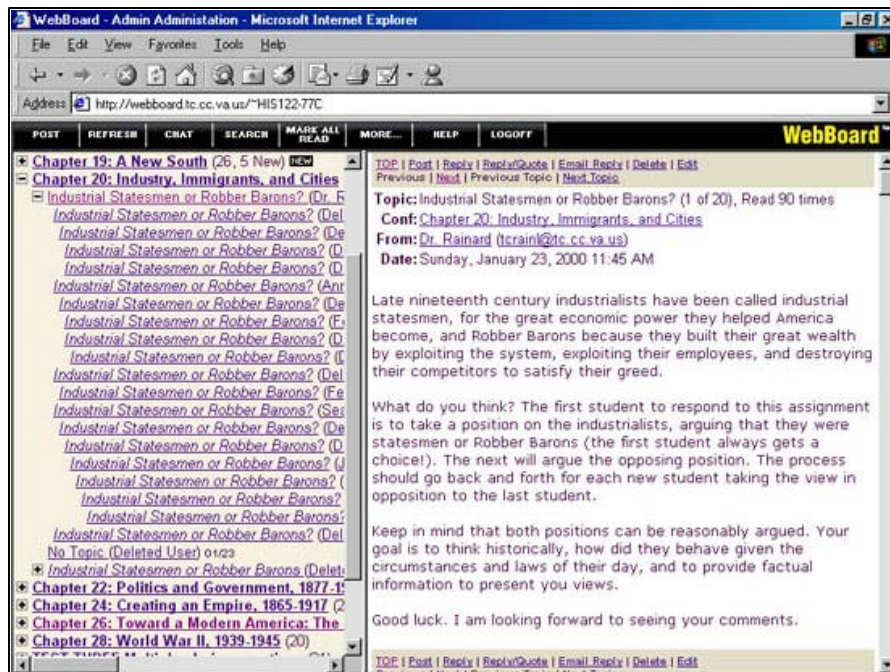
WebBoard - Admin Administation - Microsoft Internet Explorer

File Edit View Favorites Tools Help

Address http://webboard.tc.cc.va.us/~HIS122-77C

POST REFRESH CHAT SEARCH MARK ALL READ MORE... HELP LOGOFF WebBoard

Chapter 19: A New South (26, 5 New) NEW
Chapter 20: Industry, Immigrants, and Cities
Industrial Statesmen or Robber Barons? (Dr. R
Industrial Statesmen or Robber Barons? (Del
Industrial Statesmen or Robber Barons? (De
Industrial Statesmen or Robber Barons? (D
Industrial Statesmen or Robber Barons? (D
Industrial Statesmen or Robber Barons? (Anr
Industrial Statesmen or Robber Barons? (De
Industrial Statesmen or Robber Barons? (F
Industrial Statesmen or Robber Barons? (D
Industrial Statesmen or Robber Barons? (I
Industrial Statesmen or Robber Barons? (Del
Industrial Statesmen or Robber Barons? (Fe
Industrial Statesmen or Robber Barons? (Se
Industrial Statesmen or Robber Barons? (De
Industrial Statesmen or Robber Barons? (D
Industrial Statesmen or Robber Barons? (J
Industrial Statesmen or Robber Barons? (
Industrial Statesmen or Robber Barons?
Industrial Statesmen or Robber Barons?
Industrial Statesmen or Robber Barons? (Del
No Topic (Deleted User) 01/23
Industrial Statesmen or Robber Barons (Delet
Chapter 22: Politics and Government, 1877-1
Chapter 24: Creating an Empire, 1865-1917 (2
Chapter 26: Toward a Modern America: The
Chapter 28: World War II, 1939-1945 (20)

TOP | Post | Reply | Reply/Quote | Email Reply | Delete | Edit
Previous | Next | Previous Topic | Next Topic

Topic: Industrial Statesmen or Robber Barons? (1 of 20), Read 90 times
Conf: Chapter 20: Industry, Immigrants, and Cities
From: Dr. Rainard (tcrainl@tc.cc.va.us)
Date: Sunday, January 23, 2000 11:45 AM

Late nineteenth century industrialists have been called industrial statesmen, for the great economic power they helped America become, and Robber Barons because they built their great wealth by exploiting the system, exploiting their employees, and destroying their competitors to satisfy their greed.

What do you think? The first student to respond to this assignment is to take a position on the industrialists, arguing that they were statesmen or Robber Barons (the first student always gets a choice!). The next will argue the opposing position. The process should go back and forth for each new student taking the view in opposition to the last student.

Keep in mind that both positions can be reasonably argued. Your goal is to think historically, how did they behave given the circumstances and laws of their day, and to provide factual information to present you views.

Good luck. I am looking forward to seeing your comments.

TOP | Post | Reply | Reply/Quote | Email Reply | Delete | Edit